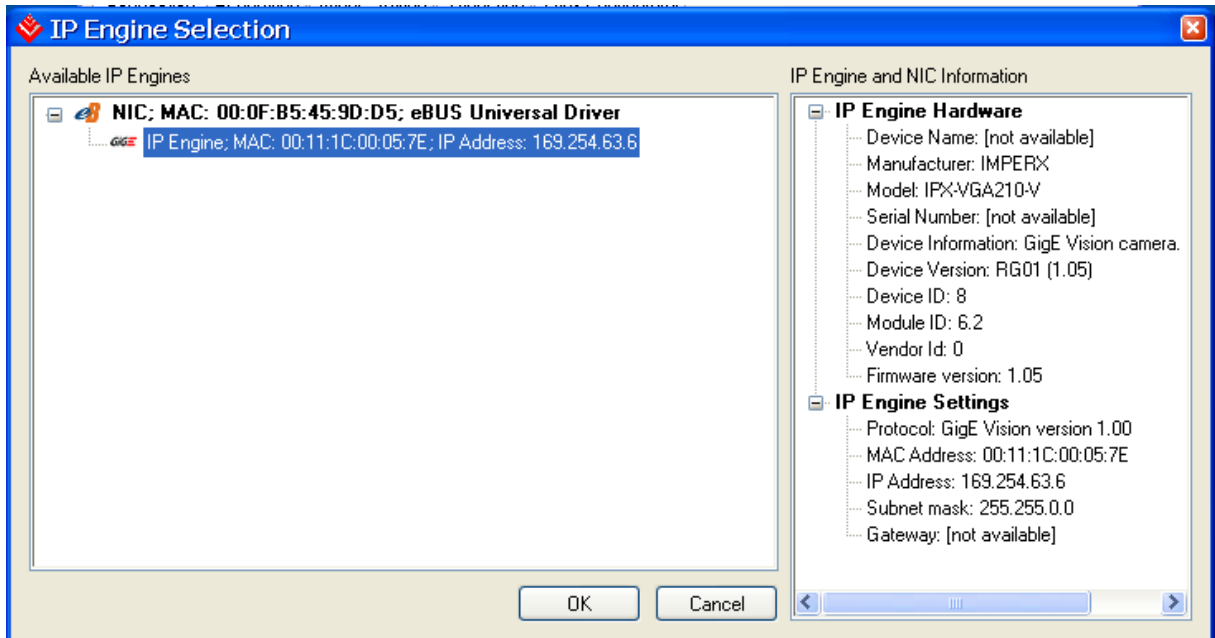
IP Engine Selection

Available IP Engines

NIC; MAC: 00:0F:B5:45:9D:D5; eBUS Universal Driver

GigE IP Engine; MAC: 00:11:1C:00:05:7E; IP Address: 169.254.63.6

IP Engine and NIC Information

IP Engine Hardware
Device Name: [not available]
Manufacturer: IMPERX
Model: IPX-VGA210-V
Serial Number: [not available]
Device Information: GigE Vision camera.
Device Version: RG01 (1.05)
Device ID: 8
Module ID: 6.2
Vendor Id: 0
Firmware version: 1.05

IP Engine Settings
Protocol: GigE Vision version 1.00
MAC Address: 00:11:1C:00:05:7E
IP Address: 169.254.63.6
Subnet mask: 255.255.0.0
Gateway: [not available]

OK
Cancel